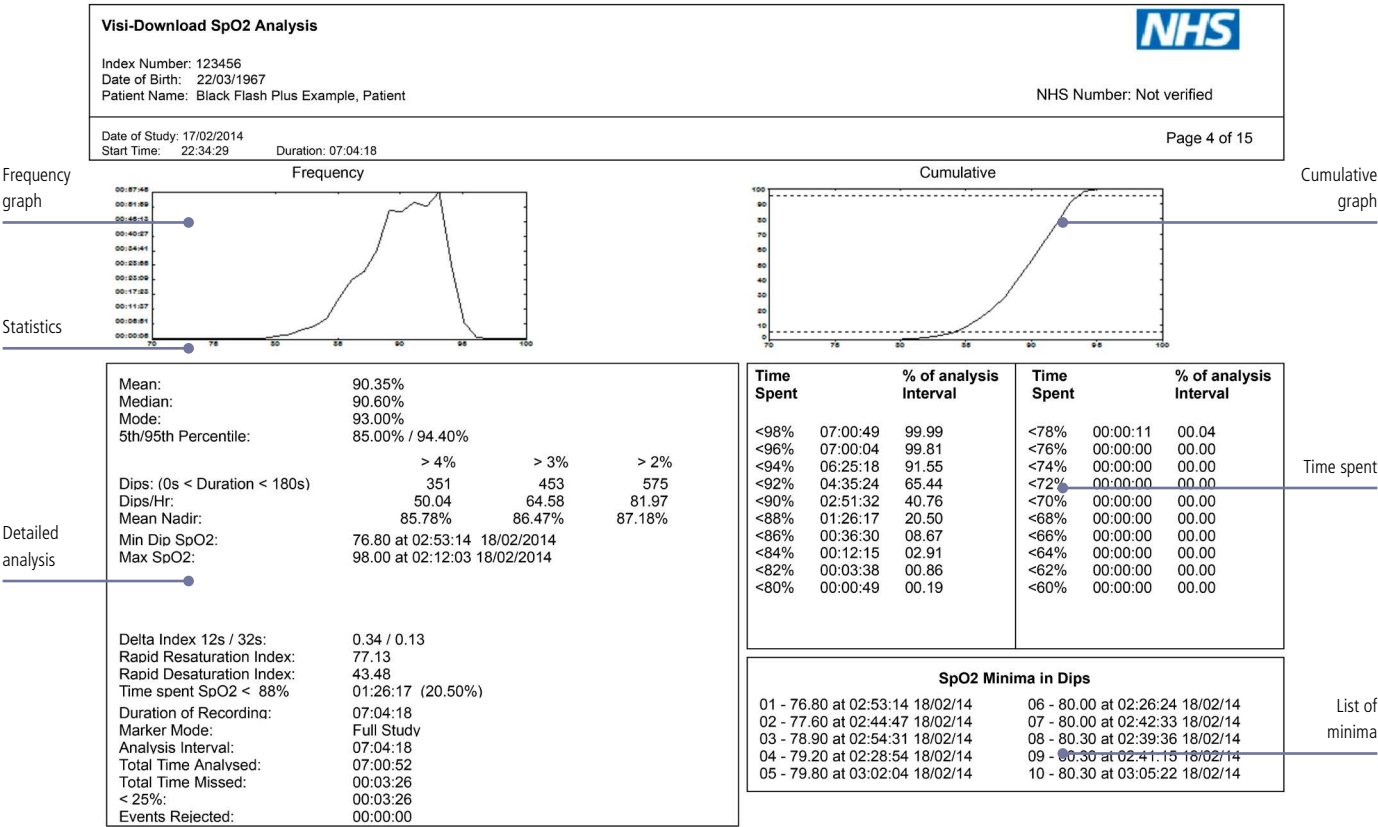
Visi-Download SpO2 Analysis

NHS

Index Number: 123456
Date of Birth: 22/03/1967
Patient Name: Black Flash Plus Example, Patient

NHS Number: Not verified

Date of Study: 17/02/2014
Start Time: 22:34:29 Duration: 07:04:18

Page 4 of 15

Frequency graph

Frequency

00:57:45
00:51:59
00:46:13
00:40:27
00:34:41
00:28:55
00:23:09
00:17:23
00:11:37
00:05:51
00:00:05

70 75 80 85 90 95 100

Statistics

Cumulative

100
90
80
70
60
50
40
30
20
10
0

70 75 80 85 90 95 100

Cumulative graph

Mean: 90.35%
Median: 90.60%
Mode: 93.00%
5th/95th Percentile: 85.00% / 94.40%

| | > 4% | > 3% | > 2% |
|---|---|---|---|
| Dips: (0s < Duration < 180s) | 351 | 453 | 575 |
| Dips/Hr: | 50.04 | 64.58 | 81.97 |
| Mean Nadir: | 85.78% | 86.47% | 87.18% |

Min Dip SpO2: 76.80 at 02:53:14 18/02/2014
Max SpO2: 98.00 at 02:12:03 18/02/2014

Detailed analysis

Delta Index 12s / 32s: 0.34 / 0.13
Rapid Resaturation Index: 77.13
Rapid Desaturation Index: 43.48
Time spent SpO2 < 88% 01:26:17 (20.50%)
Duration of Recording: 07:04:18
Marker Mode: Full Study
Analysis Interval: 07:04:18
Total Time Analysed: 07:00:52
Total Time Missed: 00:03:26
< 25%: 00:03:26
Events Rejected: 00:00:00

| Time Spent | | % of analysis Interval | Time Spent | | % of analysis Interval |
|---|---|---|---|---|---|
| <98% | 07:00:49 | 99.99 | <78% | 00:00:11 | 00.04 |
| <96% | 07:00:04 | 99.81 | <76% | 00:00:00 | 00.00 |
| <94% | 06:25:18 | 91.55 | <74% | 00:00:00 | 00.00 |
| <92% | 04:35:24 | 65.44 | <72% | 00:00:00 | 00.00 |
| <90% | 02:51:32 | 40.76 | <70% | 00:00:00 | 00.00 |
| <88% | 01:26:17 | 20.50 | <68% | 00:00:00 | 00.00 |
| <86% | 00:36:30 | 08.67 | <66% | 00:00:00 | 00.00 |
| <84% | 00:12:15 | 02.91 | <64% | 00:00:00 | 00.00 |
| <82% | 00:03:38 | 00.86 | <62% | 00:00:00 | 00.00 |
| <80% | 00:00:49 | 00.19 | <60% | 00:00:00 | 00.00 |

Time spent

SpO2 Minima in Dips

01 - 76.80 at 02:53:14 18/02/14
02 - 77.60 at 02:44:47 18/02/14
03 - 78.90 at 02:54:31 18/02/14
04 - 79.20 at 02:28:54 18/02/14
05 - 79.80 at 03:02:04 18/02/14

06 - 80.00 at 02:26:24 18/02/14
07 - 80.00 at 02:42:33 18/02/14
08 - 80.30 at 02:39:36 18/02/14
09 - 80.30 at 02:41:15 18/02/14
10 - 80.30 at 03:05:22 18/02/14

List of minima